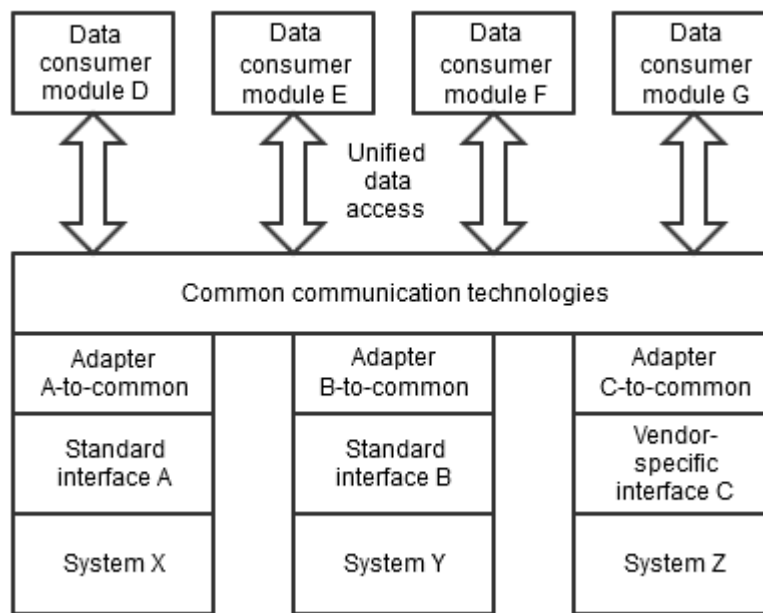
Data consumer module D

Data consumer module E

Data consumer module F

Data consumer module G

Unified data access

Common communication technologies

Adapter A-to-common

Standard interface A

System X

Adapter B-to-common

Standard interface B

System Y

Adapter C-to-common

Vendor-specific interface C

System Z